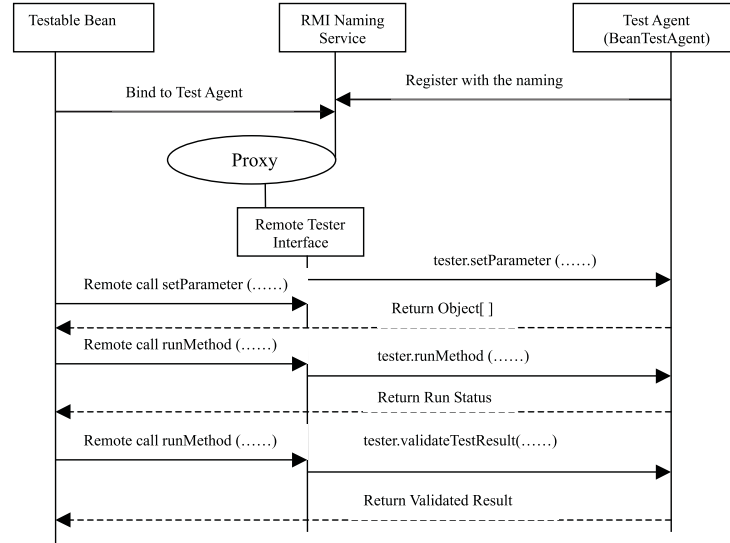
Testable Bean

RMI Naming Service

Test Agent (BeanTestAgent)

Register with the naming

Bind to Test Agent

Proxy

Remote Tester Interface

tester.setParameter (……)

Remote call setParameter (……)

Return Object[ ]

Remote call runMethod (……)

tester.runMethod (……)

Return Run Status

Remote call runMethod (……)

tester.validateTestResult(……)

Return Validated Result